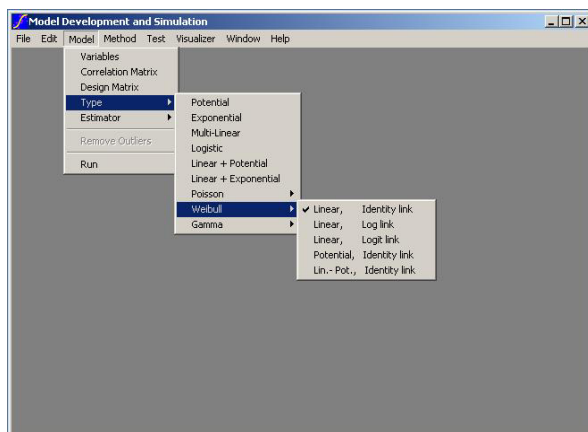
Model Development and Simulation

File Edit Model Method Test Visualizer Window Help

Variables
Correlation Matrix
Design Matrix
Type
Estimator
Remove Outliers
Run

Potential
Exponential
Multi-Linear
Logistic
Linear + Potential
Linear + Exponential
Poisson
Weibull
Gamma

✔ Linear, Identity link
Linear, Log link
Linear, Logit link
Potential, Identity link
Lin.- Pot., Identity link